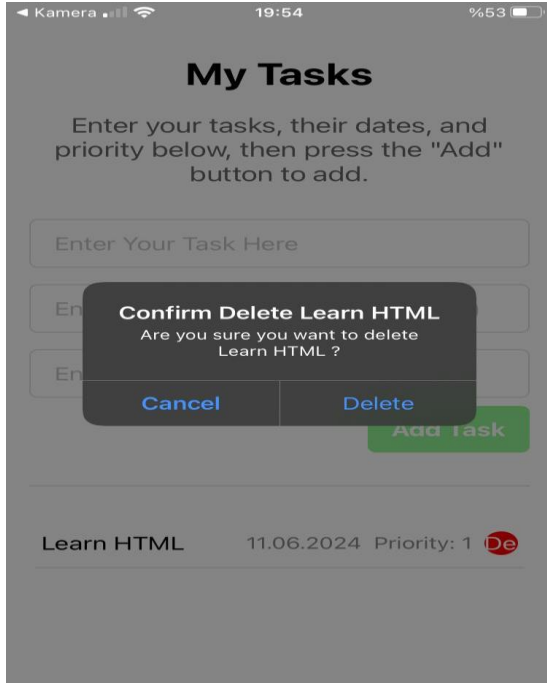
◄ Kamera 19:54 %53

My Tasks

Enter your tasks, their dates, and priority below, then press the "Add" button to add.

Enter Your Task Here

En

En

Confirm Delete Learn HTML
Are you sure you want to delete Learn HTML ?

Cancel Delete

Add Task

Learn HTML 11.06.2024 Priority: 1 De